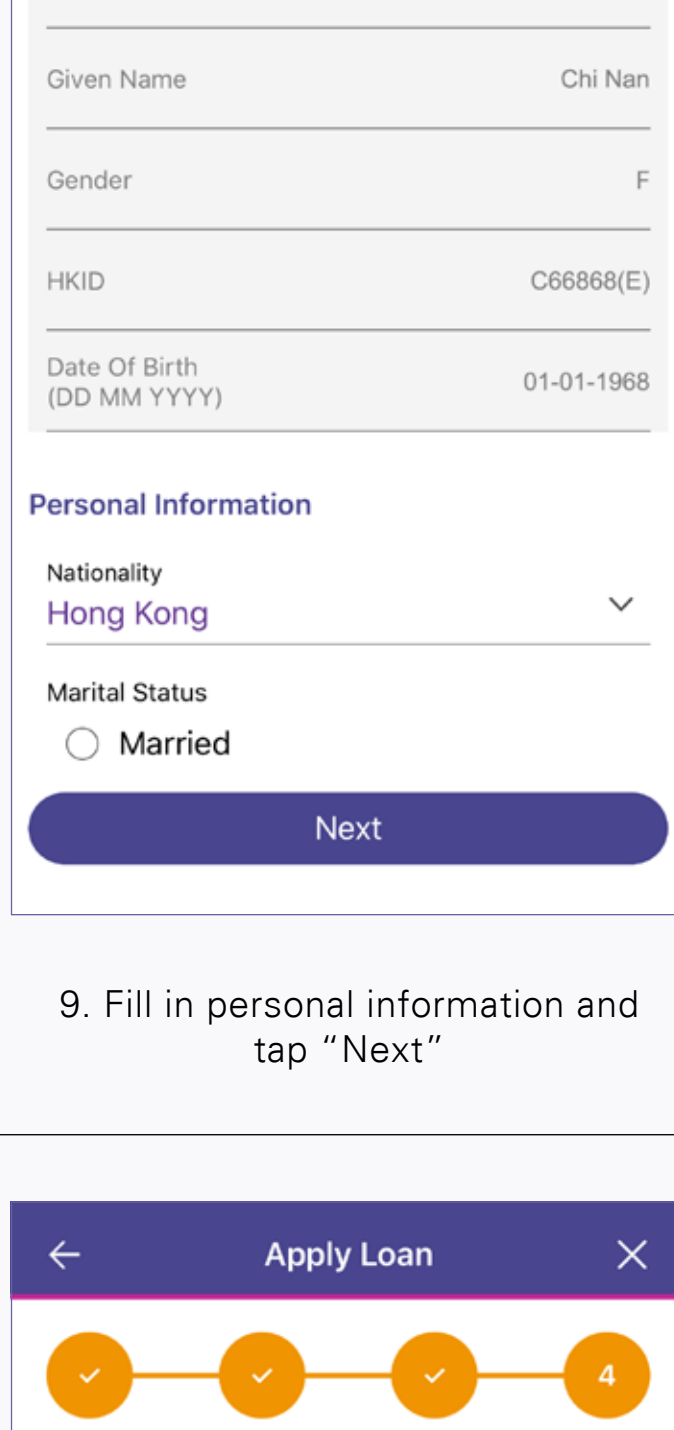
Given Name Chi Nan

Gender F

HKID C66868(E)

Date Of Birth (DD MM YYYY) 01-01-1968

Personal Information

Nationality
Hong Kong

Marital Status
Married

Next

9. Fill in personal information and tap “Next”

Apply Loan

4